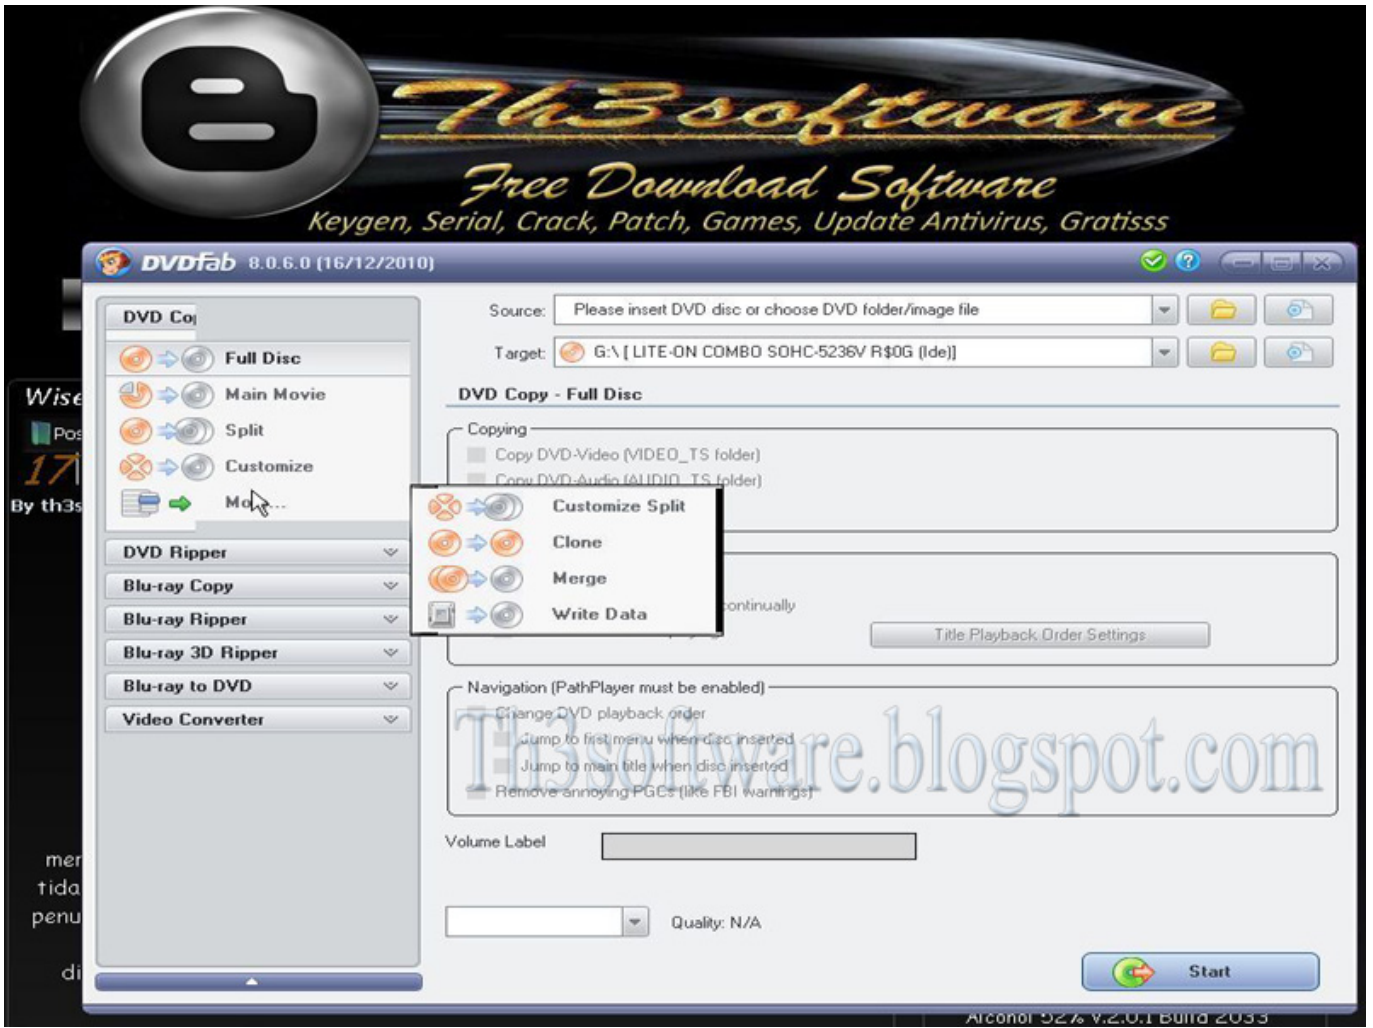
Th3software
Free Download Software
Keygen, Serial, Crack, Patch, Games, Update Antivirus, Gratisss

DVDFab 8.0.6.0 (16/12/2010)

Wise
Pos
17
By th3s

DVD Co
Full Disc
Main Movie
Split
Customize
Mo...

DVD Ripper
Blu-ray Copy
Blu-ray Ripper
Blu-ray 3D Ripper
Blu-ray to DVD
Video Converter

mer
tida
penu
di

Source: Please insert DVD disc or choose DVD folder/image file
Target: G:\ [ LITE-ON COMBO SOHC-5236V R$0G (Ide)]

DVD Copy - Full Disc

Copying
Copy DVD-Video (VIDEO_TS folder)
Copy DVD-Audio (AUDIO_TS folder)

Customize Split
Clone
Merge
Write Data

continually
Title Playback Order Settings

Navigation (PathPlayer must be enabled)
Change DVD playback order
Jump to first menu when disc inserted
Jump to main title when disc inserted
Remove annoying PGCs (like FBI warnings)

Th3software.blogspot.com

Volume Label

Quality: N/A

Start

Alcohol 52% v.2.0.1 Build 2033